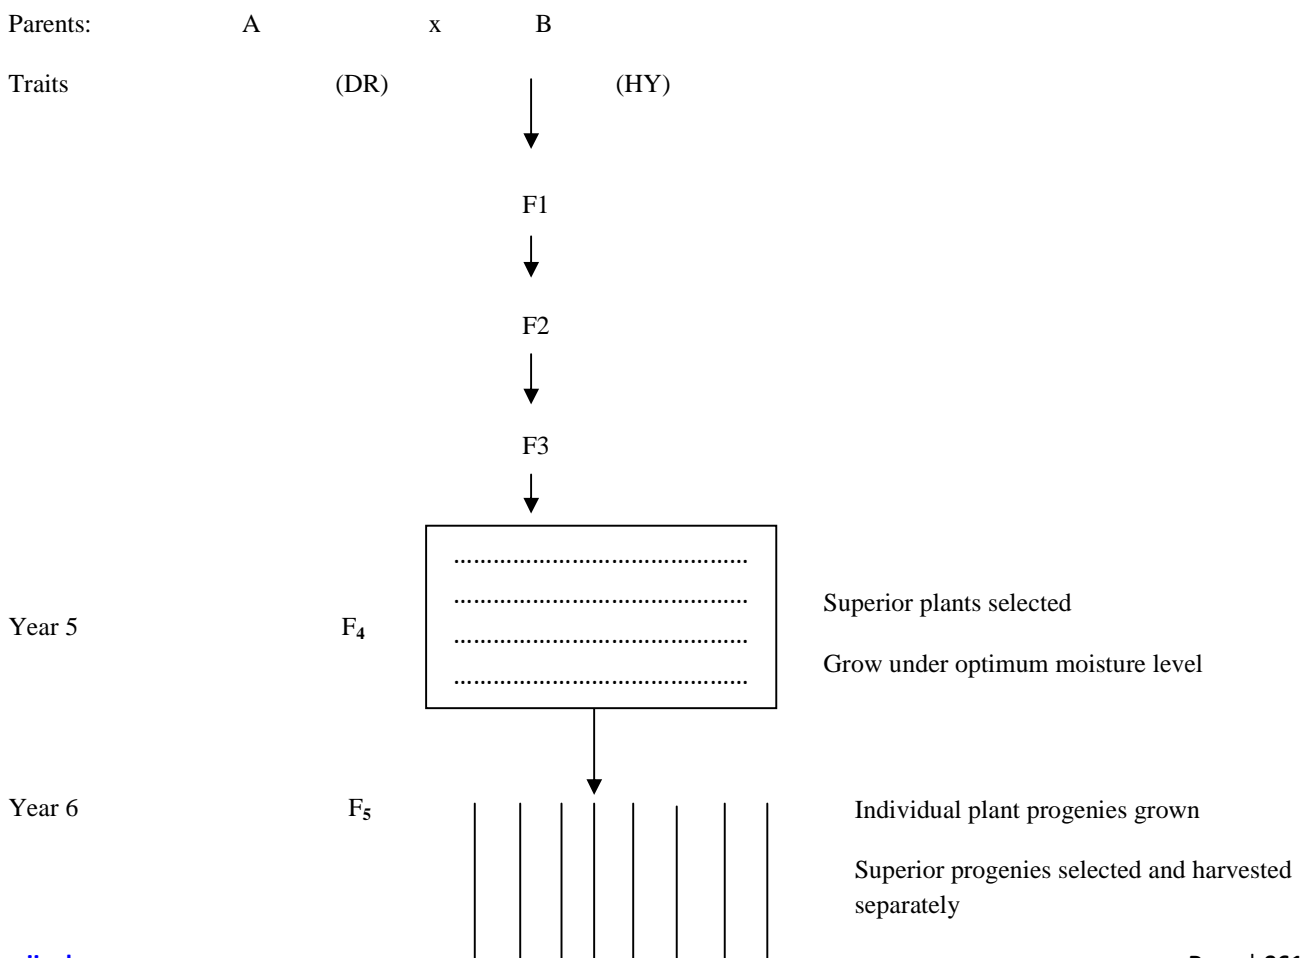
Parents: A x B

Traits (DR) (HY)

F1

F2

F3

Year 5 $F_4$

Superior plants selected

Grow under optimum moisture level

Year 6 $F_5$

Individual plant progenies grown

Superior progenies selected and harvested separately

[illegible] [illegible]